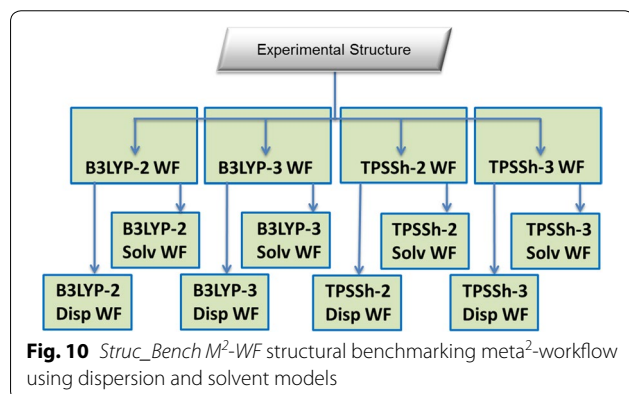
Experimental Structure

B3LYP-2 WF

B3LYP-3 WF

TPSSh-2 WF

TPSSh-3 WF

B3LYP-2 Solv WF

B3LYP-3 Solv WF

TPSSh-2 Solv WF

TPSSh-3 Solv WF

B3LYP-2 Disp WF

B3LYP-3 Disp WF

TPSSh-2 Disp WF

TPSSh-3 Disp WF

**Fig. 10** *Struc_Bench M$^2$-WF* structural benchmarking meta$^2$-workflow using dispersion and solvent models